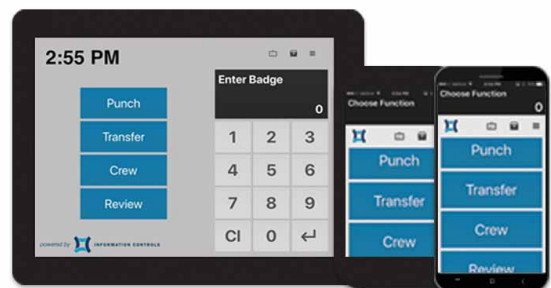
2:55 PM

Enter Badge

0

Punch

Transfer

Crew

Review

1 2 3
4 5 6
7 8 9
Cl 0 ↵

powered by INFORMATION CONTROLS

Choose Function

Punch

Transfer

Crew

Choose Function

Punch

Transfer

Crew

Review